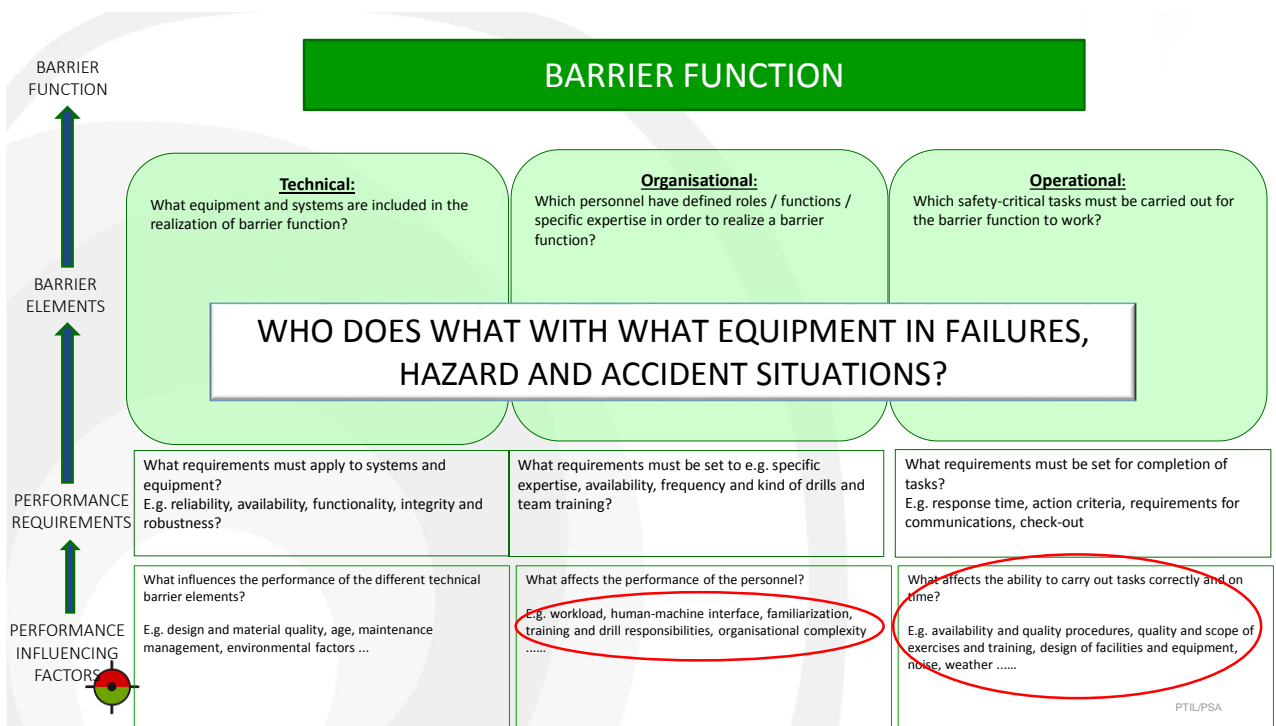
BARRIER FUNCTION

BARRIER FUNCTION

Technical:
What equipment and systems are included in the realization of barrier function?

Organisational:
Which personnel have defined roles / functions / specific expertise in order to realize a barrier function?

Operational:
Which safety-critical tasks must be carried out for the barrier function to work?

BARRIER ELEMENTS

WHO DOES WHAT WITH WHAT EQUIPMENT IN FAILURES, HAZARD AND ACCIDENT SITUATIONS?

PERFORMANCE REQUIREMENTS

What requirements must apply to systems and equipment?
E.g. reliability, availability, functionality, integrity and robustness?

What requirements must be set to e.g. specific expertise, availability, frequency and kind of drills and team training?

What requirements must be set for completion of tasks?
E.g. response time, action criteria, requirements for communications, check-out

PERFORMANCE INFLUENCING FACTORS

What influences the performance of the different technical barrier elements?

E.g. design and material quality, age, maintenance management, environmental factors ...

What affects the performance of the personnel?

E.g. workload, human-machine interface, familiarization, training and drill responsibilities, organisational complexity ......

What affects the ability to carry out tasks correctly and on time?

E.g. availability and quality procedures, quality and scope of exercises and training, design of facilities and equipment, noise, weather ......

PTIL/PSA